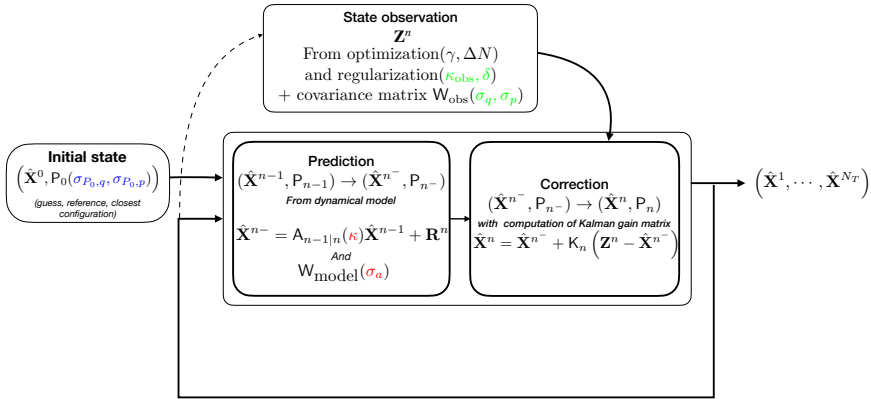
State observation
$\mathbf{Z}^n$
From optimization$(\gamma, \Delta N)$
and regularization$(\kappa_{\text{obs}}, \delta)$
+ covariance matrix $\mathsf{W}_{\text{obs}}(\sigma_q, \sigma_p)$

Initial state
$\left(\hat{\mathbf{X}}^0, \mathsf{P}_0(\sigma_{P_0,q}, \sigma_{P_0,p})\right)$
(guess, reference, closest configuration)

Prediction
$(\hat{\mathbf{X}}^{n-1}, \mathsf{P}_{n-1}) \rightarrow (\hat{\mathbf{X}}^{n^-}, \mathsf{P}_{n^-})$
From dynamical model
$\hat{\mathbf{X}}^{n-} = \mathsf{A}_{n-1|n}(\kappa)\hat{\mathbf{X}}^{n-1} + \mathbf{R}^n$
And
$\mathsf{W}_{\text{model}}(\sigma_a)$

Correction
$(\hat{\mathbf{X}}^{n^-}, \mathsf{P}_{n^-}) \rightarrow (\hat{\mathbf{X}}^n, \mathsf{P}_n)$
with computation of Kalman gain matrix
$\hat{\mathbf{X}}^n = \hat{\mathbf{X}}^{n^-} + \mathsf{K}_n\left(\mathbf{Z}^n - \hat{\mathbf{X}}^{n^-}\right)$

$\left(\hat{\mathbf{X}}^1, \cdots, \hat{\mathbf{X}}^{N_T}\right)$